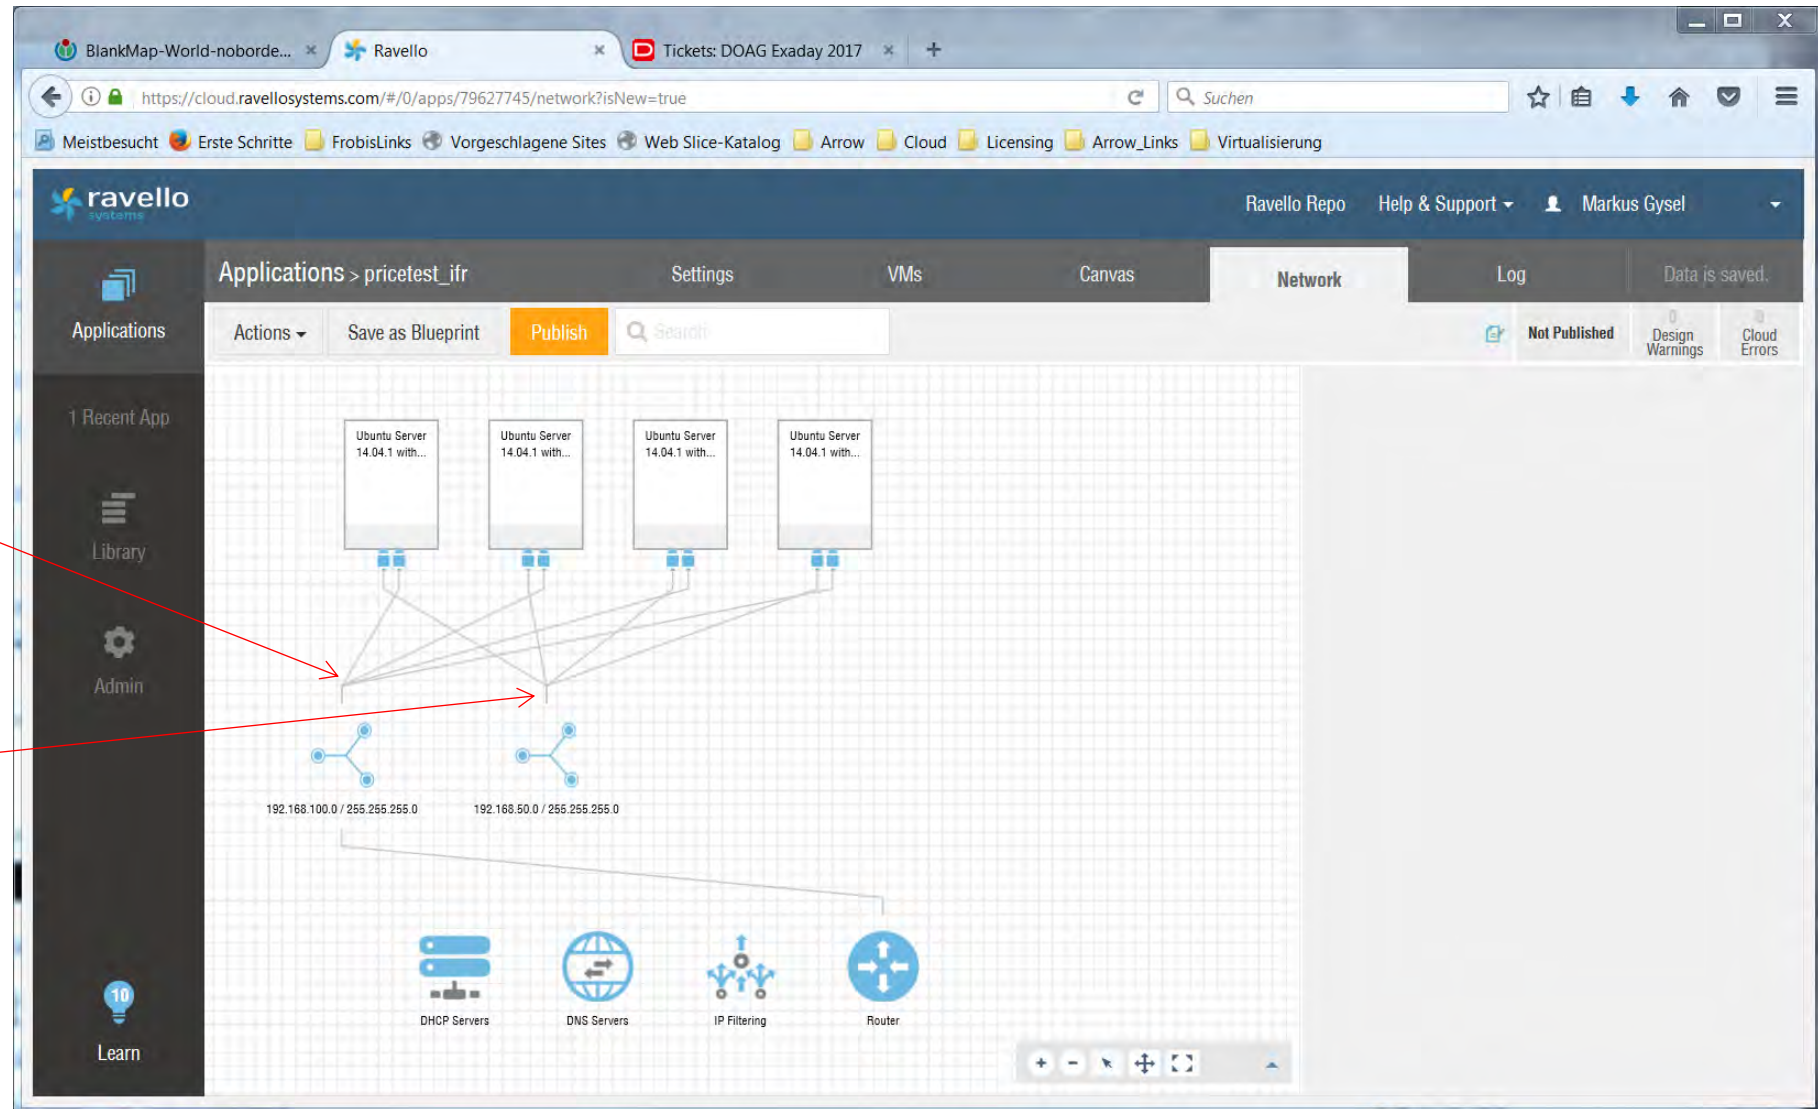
BlankMap-World-noborde... × Ravello × Tickets: DOAG Exaday 2017 × +

https://cloud.ravellosystems.com/#/0/apps/79627745/network?isNew=true

Suchen

Meistbesucht Erste Schritte FrobisLinks Vorgeschlagene Sites Web Slice-Katalog Arrow Cloud Licensing Arrow_Links Virtualisierung

ravello systems

Ravello Repo Help & Support Markus Gysel

Applications

Applications > pricetest_ifr Settings VMs Canvas Network Log Data is saved.

Actions Save as Blueprint Publish Search

Not Published 0 Design Warnings 0 Cloud Errors

1 Recent App

Library

Admin

Learn 10

Ubuntu Server 14.04.1 with...

Ubuntu Server 14.04.1 with...

Ubuntu Server 14.04.1 with...

Ubuntu Server 14.04.1 with...

192.168.100.0 / 255.255.255.0

192.168.50.0 / 255.255.255.0

DHCP Servers

DNS Servers

IP Filtering

Router